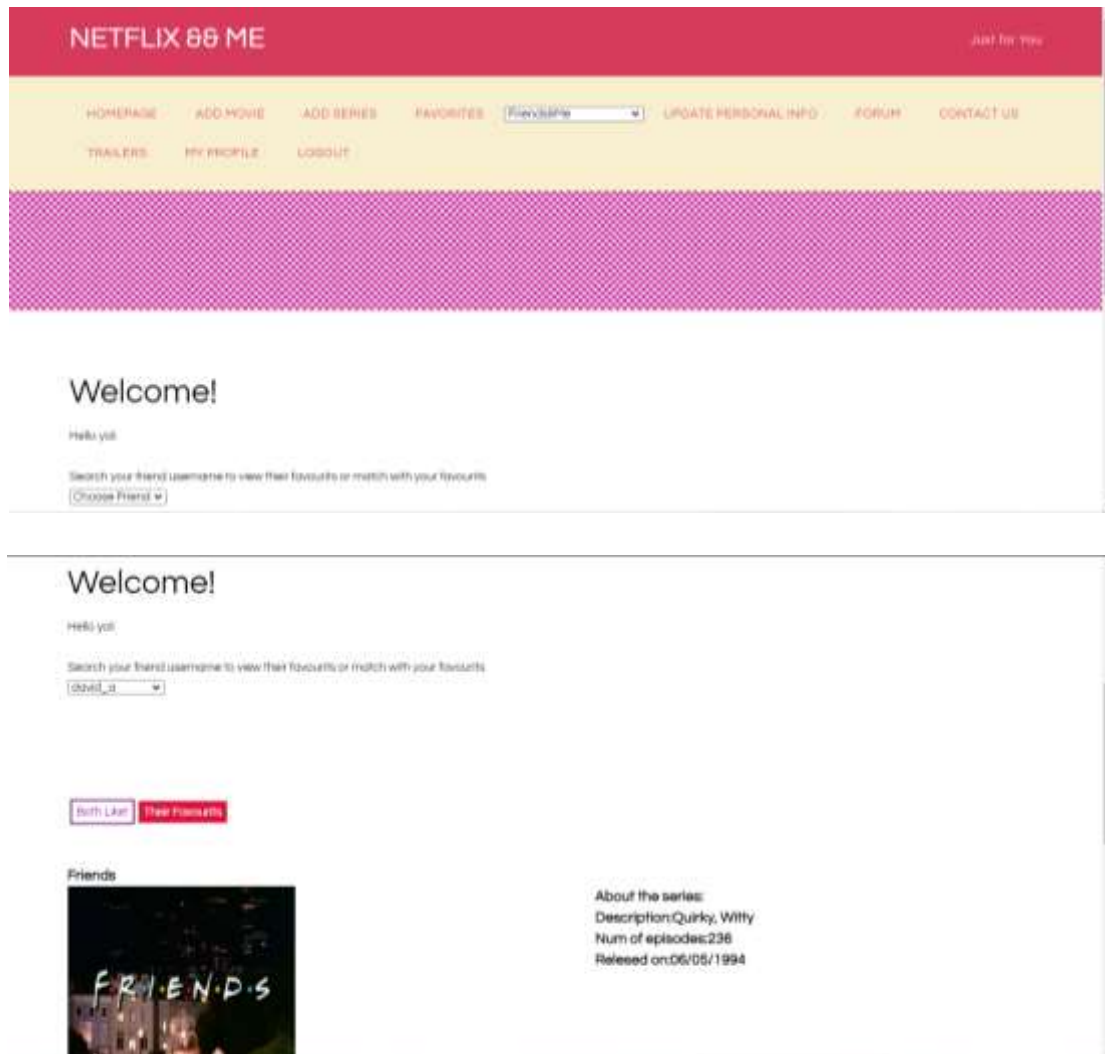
NETFLIX && ME

Just for You

HOMEPAGE ADD MOVIE ADD SERIES FAVORITES Friendship UPDATE PERSONAL INFO FORUM CONTACT US

TRAILERS MY PROFILE LOGOUT

Welcome!

Hello yol

Search your friend username to view their favourits or match with your favourits

Choose Friend

Welcome!

Hello yol

Search your friend username to view their favourits or match with your favourits

david_a

Both Like! Their Favourits

Friends

F·R·I·E·N·D·S

About the series:
Description:Quirky, Witty
Num of episodes:236
Relesed on:06/05/1994